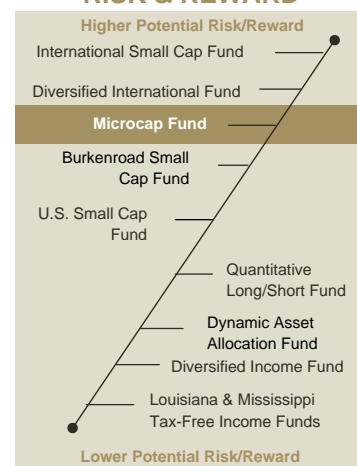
RISK & REWARD

Higher Potential Risk/Reward

International Small Cap Fund

Diversified International Fund

Microcap Fund

Burkenroad Small Cap Fund

U.S. Small Cap Fund

Quantitative Long/Short Fund

Dynamic Asset Allocation Fund

Diversified Income Fund

Louisiana & Mississippi Tax-Free Income Funds

Lower Potential Risk/Reward